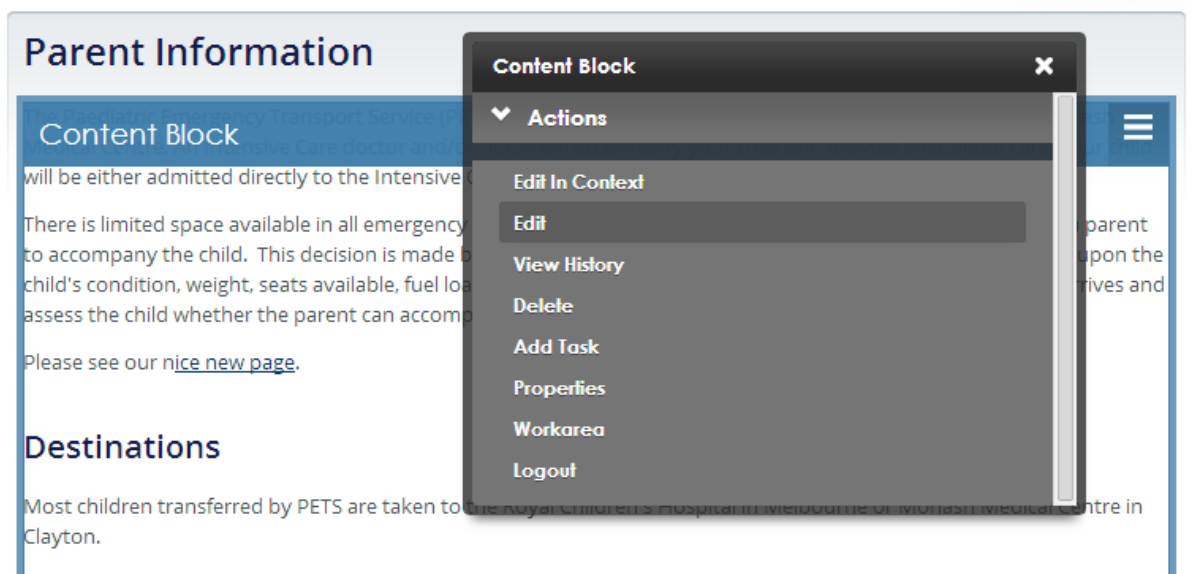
Parent Information

Content Block

will be either admitted directly to the Intensive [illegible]

There is limited space available in all emergency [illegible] parent to accompany the child. This decision is made b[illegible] upon the child's condition, weight, seats available, fuel loa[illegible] rives and assess the child whether the parent can accomp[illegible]

Please see our nice new page.

Destinations

Most children transferred by PETS are taken to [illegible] Centre in Clayton.

Content Block

Actions

Edit In Context

Edit

View History

Delete

Add Task

Properties

Workarea

Logout